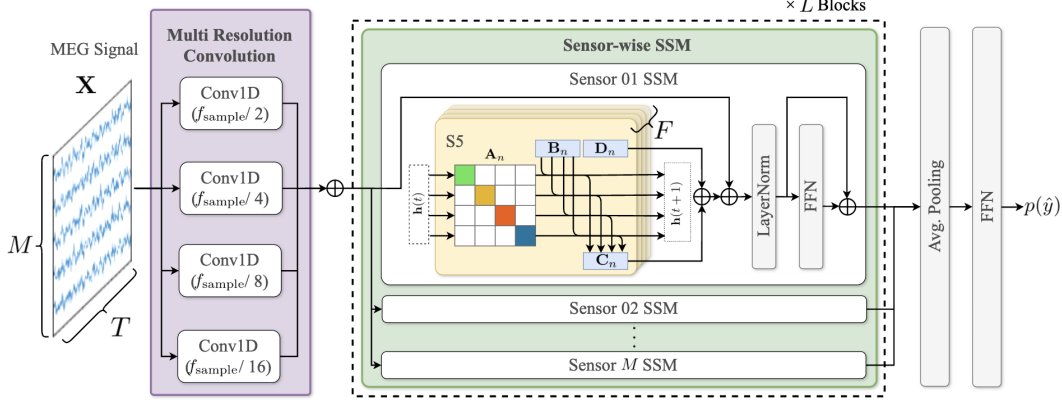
$\times L$ Blocks

MEG Signal

$\mathbf{X}$

$M$

$T$

Multi Resolution Convolution

Conv1D ($f_{\text{sample}}/2$)

Conv1D ($f_{\text{sample}}/4$)

Conv1D ($f_{\text{sample}}/8$)

Conv1D ($f_{\text{sample}}/16$)

Sensor-wise SSM

Sensor 01 SSM

S5

$F$

$\mathbf{A}_n$

$\mathbf{B}_n$

$\mathbf{D}_n$

$\mathbf{h}(t)$

$\mathbf{h}(t+1)$

$\mathbf{C}_n$

LayerNorm

FFN

Sensor 02 SSM

Sensor $M$ SSM

Avg. Pooling

FFN

$p(\hat{y})$